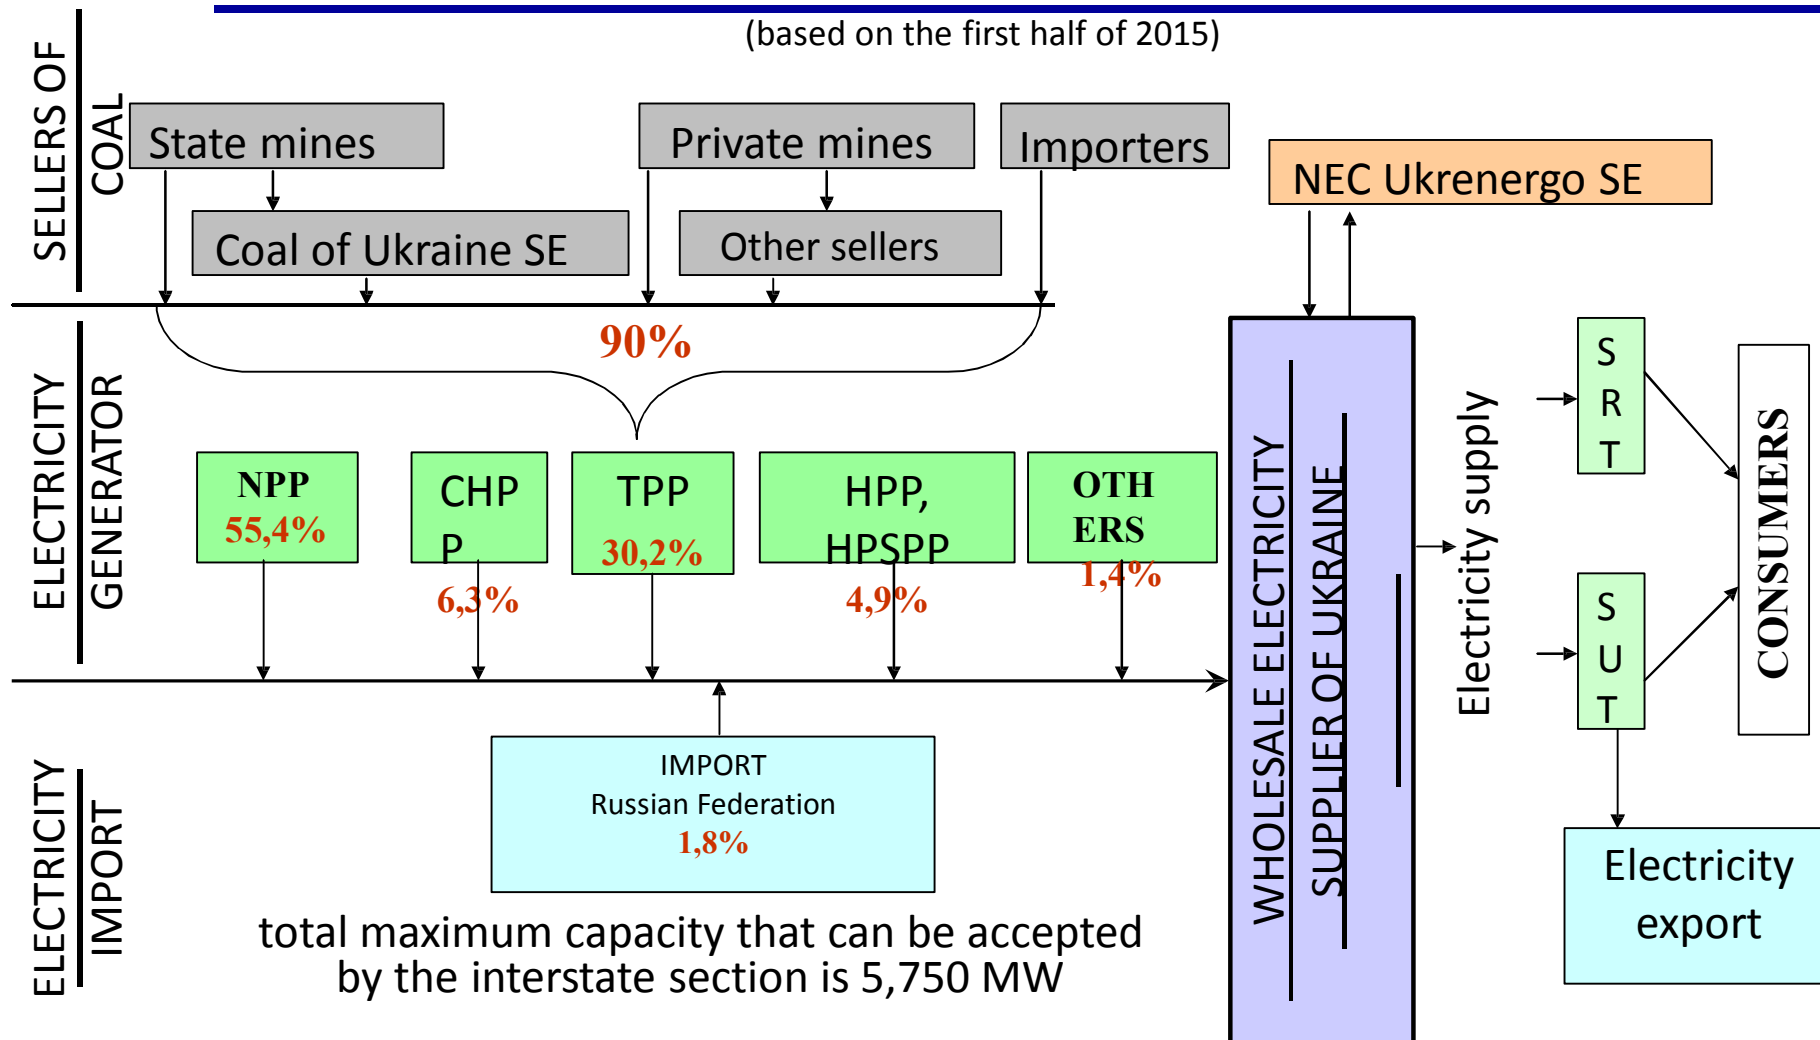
(based on the first half of 2015)

SELLERS OF COAL

State mines

Private mines

Importers

Coal of Ukraine SE

Other sellers

NEC Ukrenergo SE

90%

ELECTRICITY GENERATOR

NPP 55,4%

CHP P 6,3%

TPP 30,2%

HPP, HPSPP 4,9%

OTH ERS 1,4%

WHOLESALE ELECTRICITY SUPPLIER OF UKRAINE

Electricity supply

S R T

S U T

CONSUMERS

ELECTRICITY IMPORT

IMPORT
Russian Federation
1,8%

total maximum capacity that can be accepted by the interstate section is 5,750 MW

Electricity export